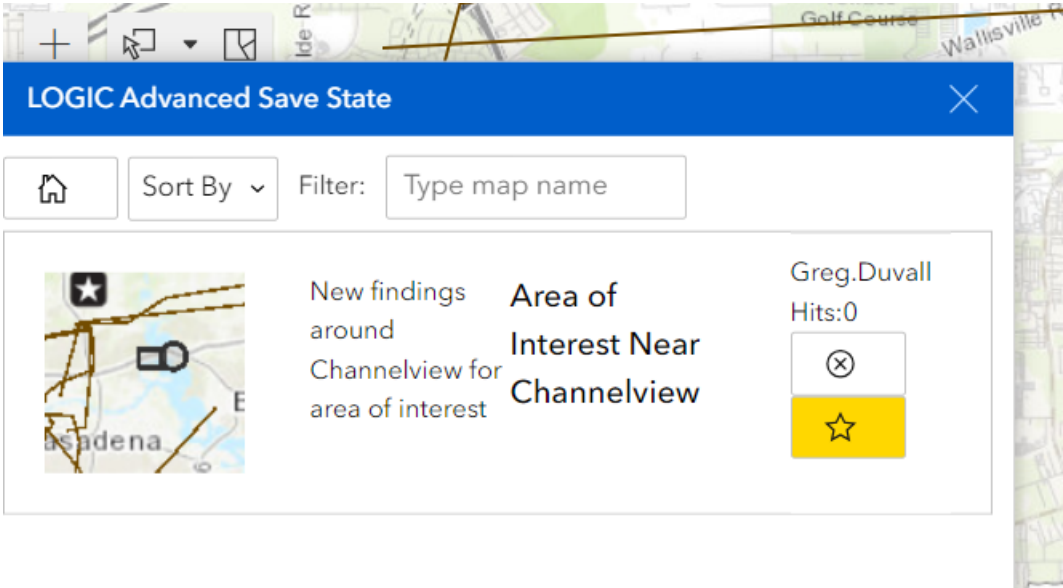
Golf Course
Wallisville R
Ide R

LOGIC Advanced Save State

Sort By
Filter: Type map name

B
asadena

New findings around Channelview for area of interest

Area of Interest Near Channelview

Greg.Duvall
Hits:0